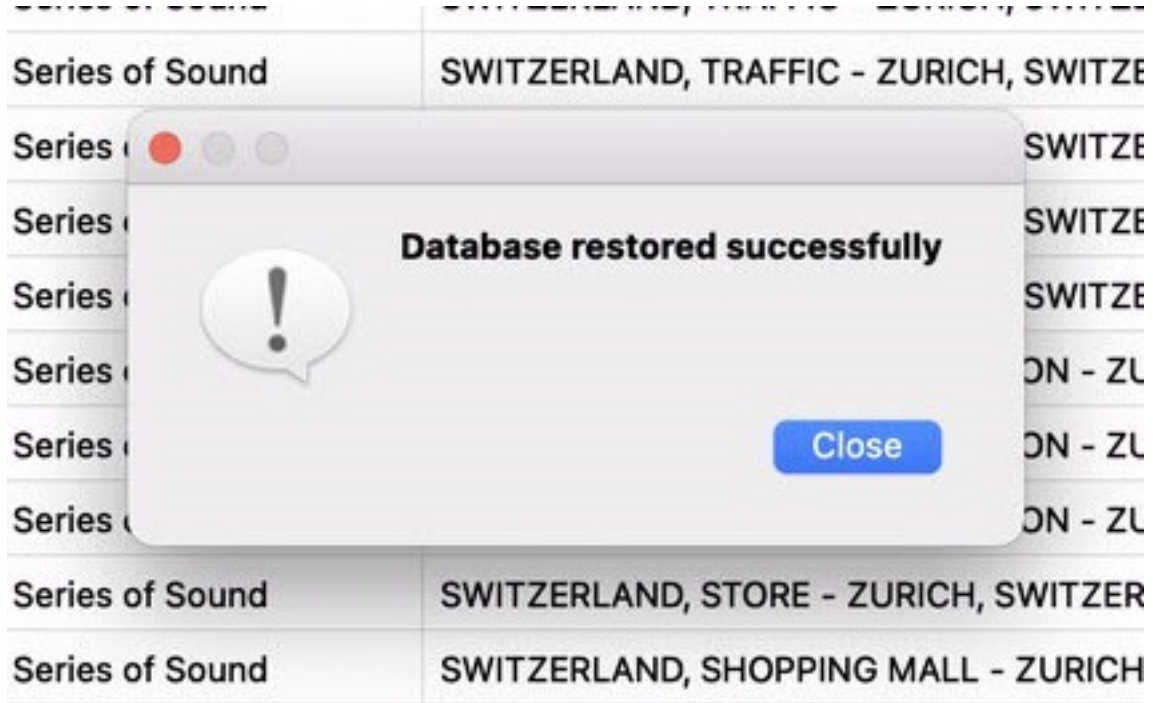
Series of Sound | SWITZERLAND, TRAFFIC - ZURICH, SWITZE

| | |
|---|---|
| Series of Sound | SWITZERLAND, TRAFFIC - ZURICH, SWITZE |
| Series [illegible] | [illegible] SWITZE |
| Series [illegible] | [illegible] SWITZE |
| Series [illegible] | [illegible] SWITZE |
| Series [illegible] | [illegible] ON - ZU |
| Series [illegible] | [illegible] ON - ZU |
| Series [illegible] | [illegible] ON - ZU |
| Series of Sound | SWITZERLAND, STORE - ZURICH, SWITZER |
| Series of Sound | SWITZERLAND, SHOPPING MALL - ZURICH |

Database restored successfully

Close